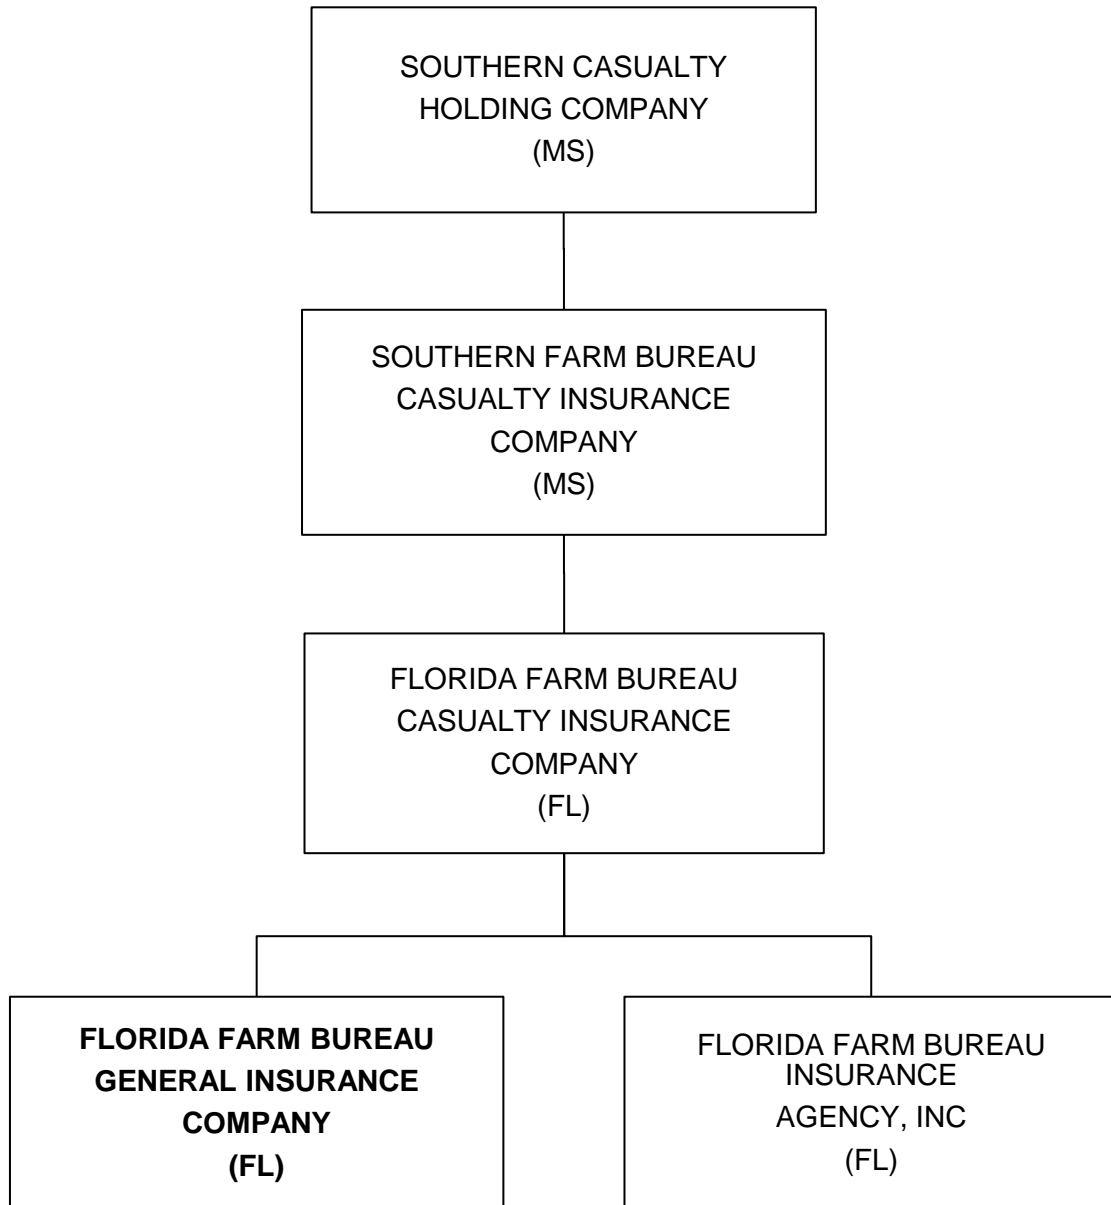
SOUTHERN CASUALTY HOLDING COMPANY (MS)

SOUTHERN FARM BUREAU CASUALTY INSURANCE COMPANY (MS)

FLORIDA FARM BUREAU CASUALTY INSURANCE COMPANY (FL)

**FLORIDA FARM BUREAU GENERAL INSURANCE COMPANY (FL)**

FLORIDA FARM BUREAU INSURANCE AGENCY, INC (FL)